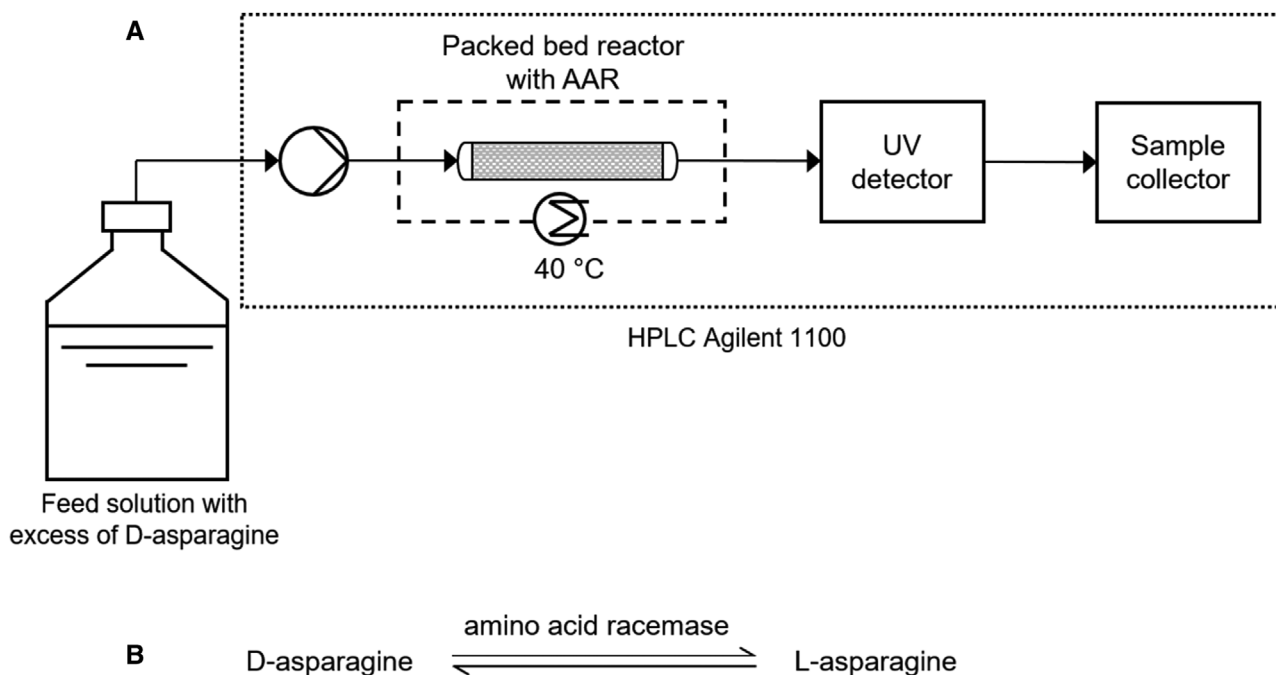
A

Packed bed reactor with AAR

UV detector

Sample collector

40 °C

HPLC Agilent 1100

Feed solution with excess of D-asparagine

amino acid racemase

B

D-asparagine $\rightleftharpoons$ L-asparagine